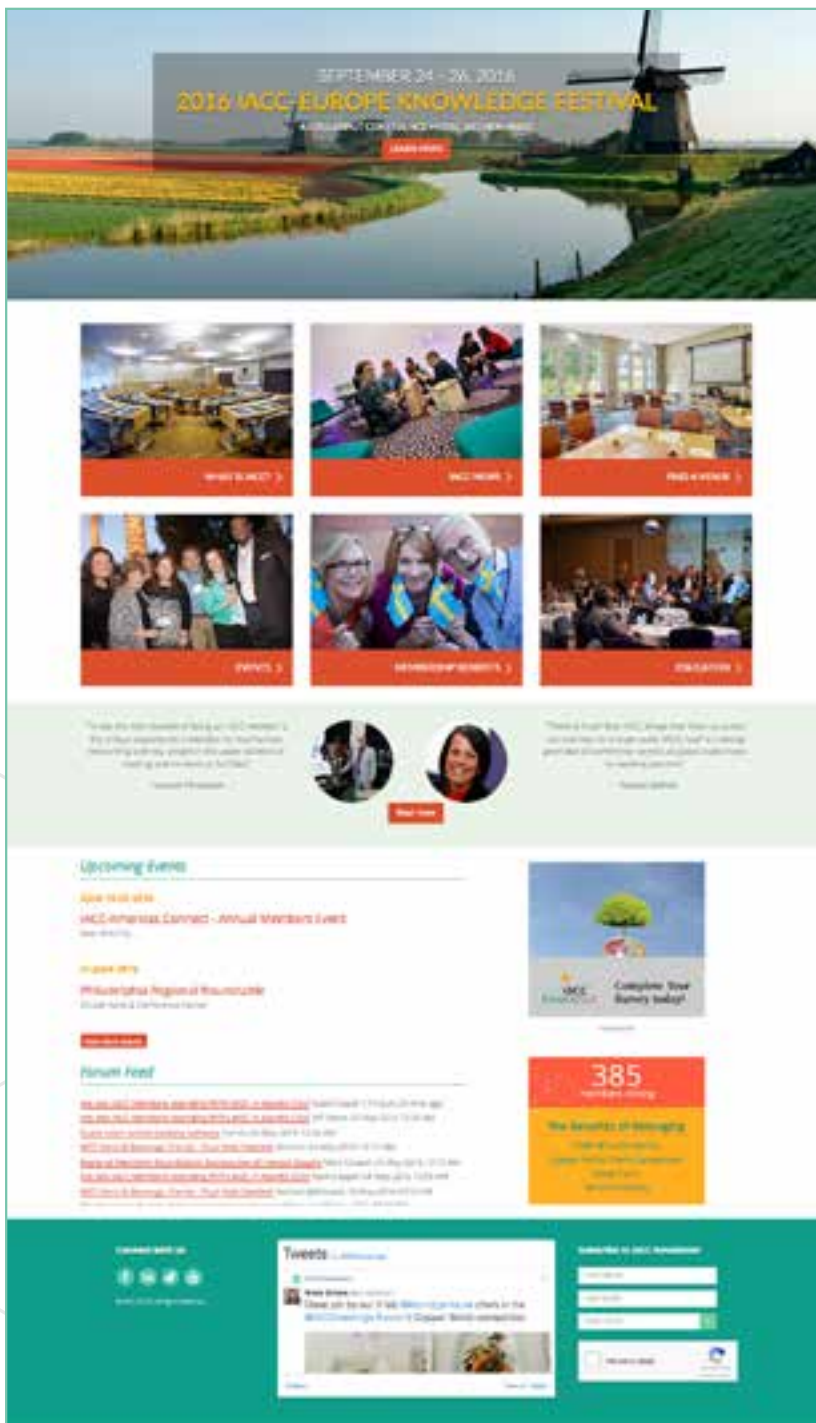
SEPTEMBER 24 - 26, 2016
2016 IACC EUROPE KNOWLEDGE FESTIVAL
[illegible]
LEARN MORE

WHAT IS IACC? >

IACC PEOPLE >

FIND A VENUE >

EVENTS >

MEMBERSHIP BENEFITS >

EDUCATION >

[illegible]

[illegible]

Read more

Upcoming Events

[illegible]
IACC-Americas Connect - Annual Members Event
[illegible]

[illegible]
Philadelphia Regional Roundtable
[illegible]

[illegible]

Forum Feed

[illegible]

Complete Your Survey today!

385
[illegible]

The Benefits of Belonging
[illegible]

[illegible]

Tweets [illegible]
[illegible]
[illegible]

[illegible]